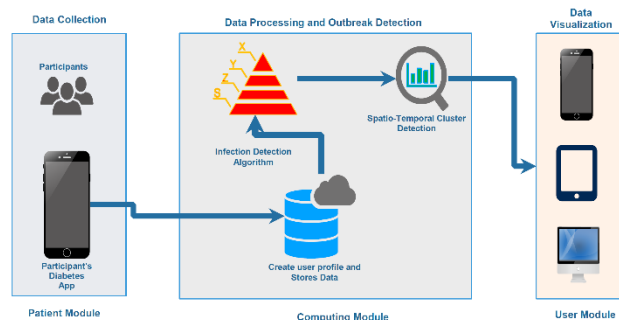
Data Collection

Participants

Participant's Diabetes App

Patient Module

Data Processing and Outbreak Detection

X
Y
Z
S

Infection Detection Algorithm

Spatio-Temporal Cluster Detection

Create user profile and Stores Data

Computing Module

Data Visualization

User Module